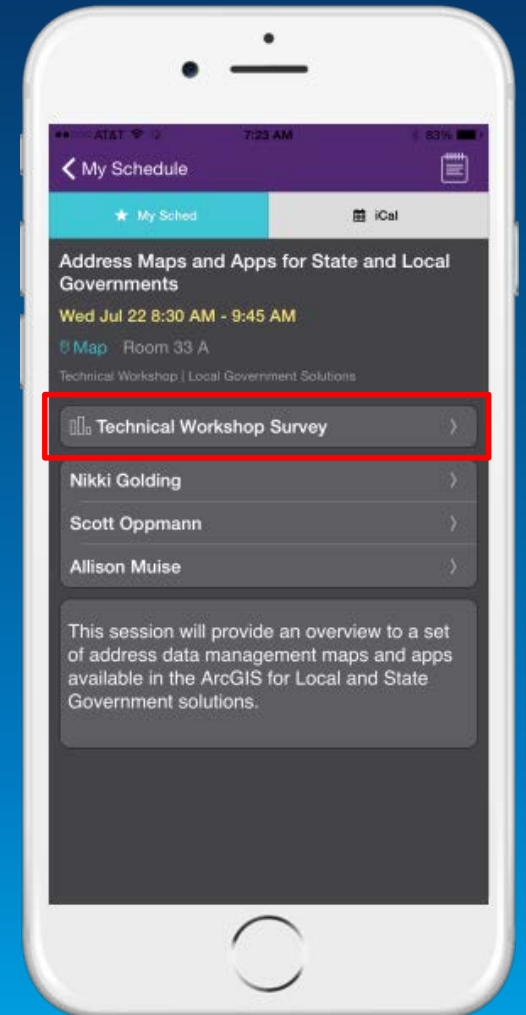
AT&T 7:23 AM 83%

My Schedule

My Sched

iCal

Address Maps and Apps for State and Local Governments

Wed Jul 22 8:30 AM - 9:45 AM

Map Room 33 A

Technical Workshop | Local Government Solutions

Technical Workshop Survey

Nikki Golding

Scott Oppmann

Allison Muise

This session will provide an overview to a set of address data management maps and apps available in the ArcGIS for Local and State Government solutions.